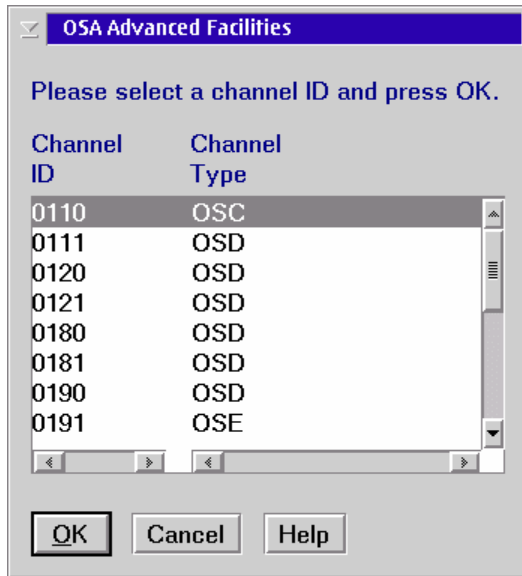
OSA Advanced Facilities

Please select a channel ID and press OK.

| Channel ID | Channel Type |
|---|---|
| 0110 | OSC |
| 0111 | OSD |
| 0120 | OSD |
| 0121 | OSD |
| 0180 | OSD |
| 0181 | OSD |
| 0190 | OSD |
| 0191 | OSE |

OK Cancel Help